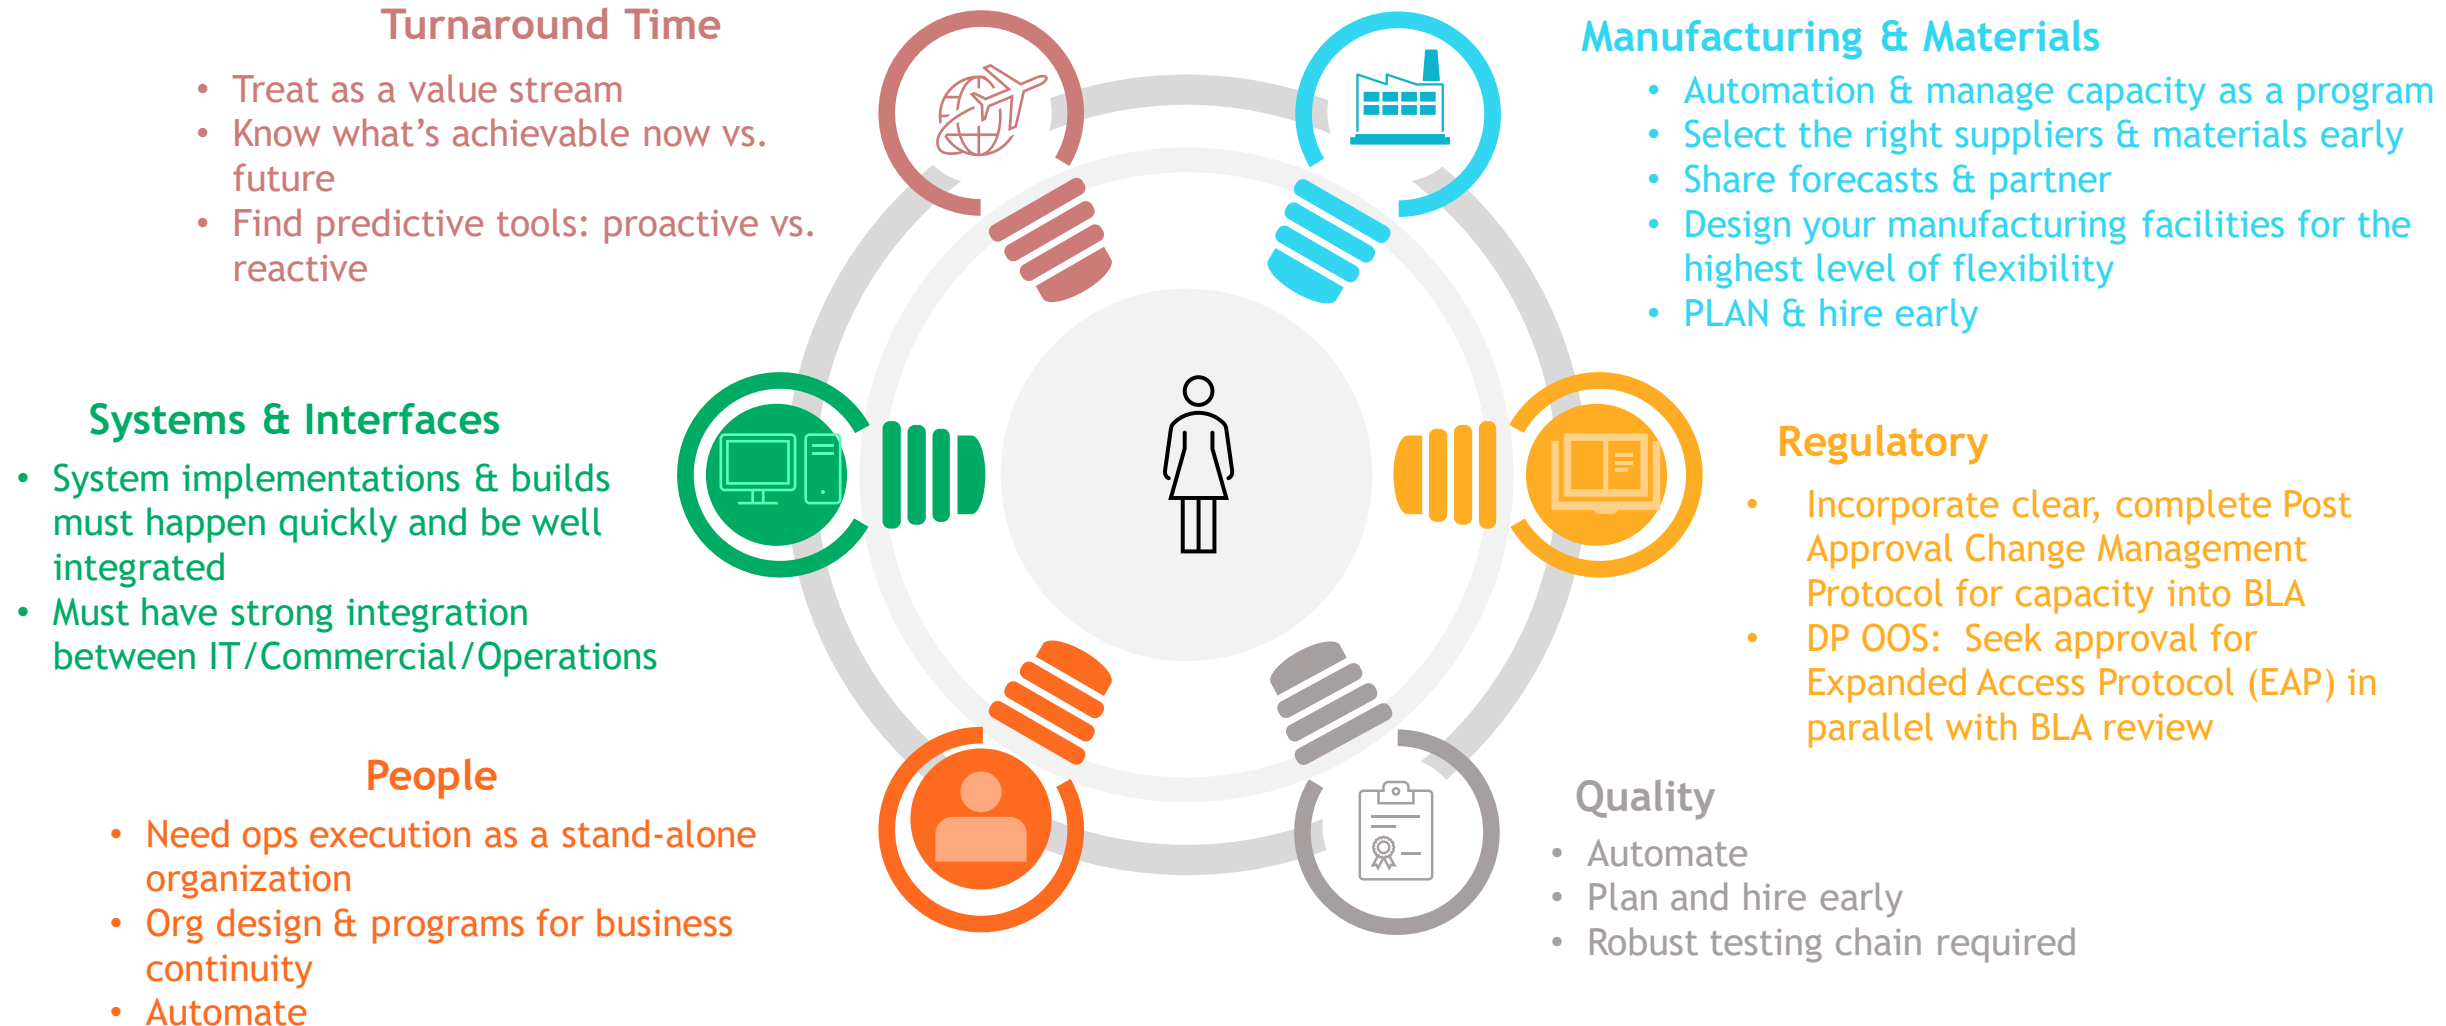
Turnaround Time

- Treat as a value stream
- Know what's achievable now vs. future
- Find predictive tools: proactive vs. reactive

Manufacturing & Materials

- Automation & manage capacity as a program
- Select the right suppliers & materials early
- Share forecasts & partner
- Design your manufacturing facilities for the highest level of flexibility
- PLAN & hire early

Systems & Interfaces

- System implementations & builds must happen quickly and be well integrated
- Must have strong integration between IT/Commercial/Operations

Regulatory

- Incorporate clear, complete Post Approval Change Management Protocol for capacity into BLA
- DP OOS: Seek approval for Expanded Access Protocol (EAP) in parallel with BLA review

People

- Need ops execution as a stand-alone organization
- Org design & programs for business continuity
- Automate

Quality

- Automate
- Plan and hire early
- Robust testing chain required